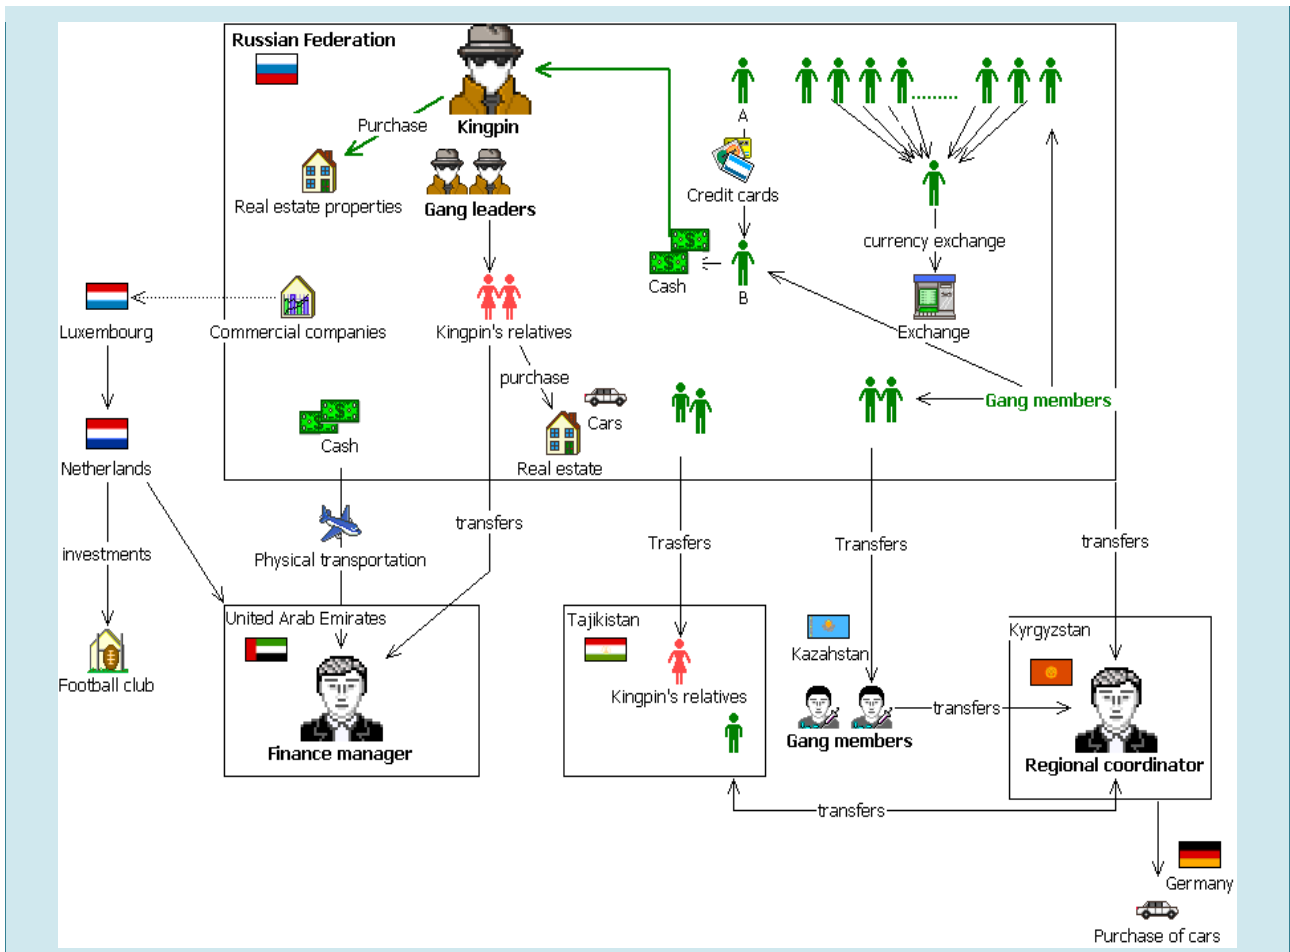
Russian Federation

Kingpin

Purchase

Real estate properties

Gang leaders

A

Credit cards

Cash

B

currency exchange

Exchange

Luxembourg

Commercial companies

Kingpin's relatives

purchase

Cars

Real estate

Cash

Gang members

Netherlands

investments

Football club

Physical transportation

transfers

Trasfers

Transfers

transfers

United Arab Emirates

Finance manager

Tajikistan

Kingpin's relatives

Kazahstan

Gang members

transfers

Kyrgyzstan

Regional coordinator

transfers

Germany

Purchase of cars